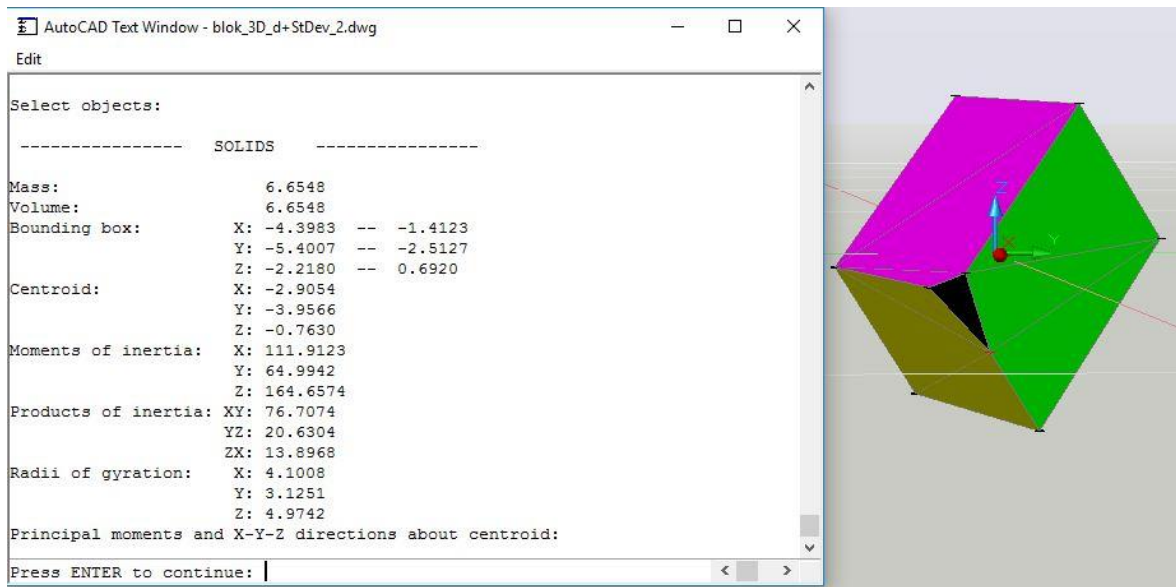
AutoCAD Text Window - blok_3D_d+StDev_2.dwg

Edit

Select objects:

---------------- SOLIDS ----------------

Mass: 6.6548
Volume: 6.6548
Bounding box: X: -4.3983 -- -1.4123
Y: -5.4007 -- -2.5127
Z: -2.2180 -- 0.6920
Centroid: X: -2.9054
Y: -3.9566
Z: -0.7630
Moments of inertia: X: 111.9123
Y: 64.9942
Z: 164.6574
Products of inertia: XY: 76.7074
YZ: 20.6304
ZX: 13.8968
Radii of gyration: X: 4.1008
Y: 3.1251
Z: 4.9742
Principal moments and X-Y-Z directions about centroid:

Press ENTER to continue:

Z

Y